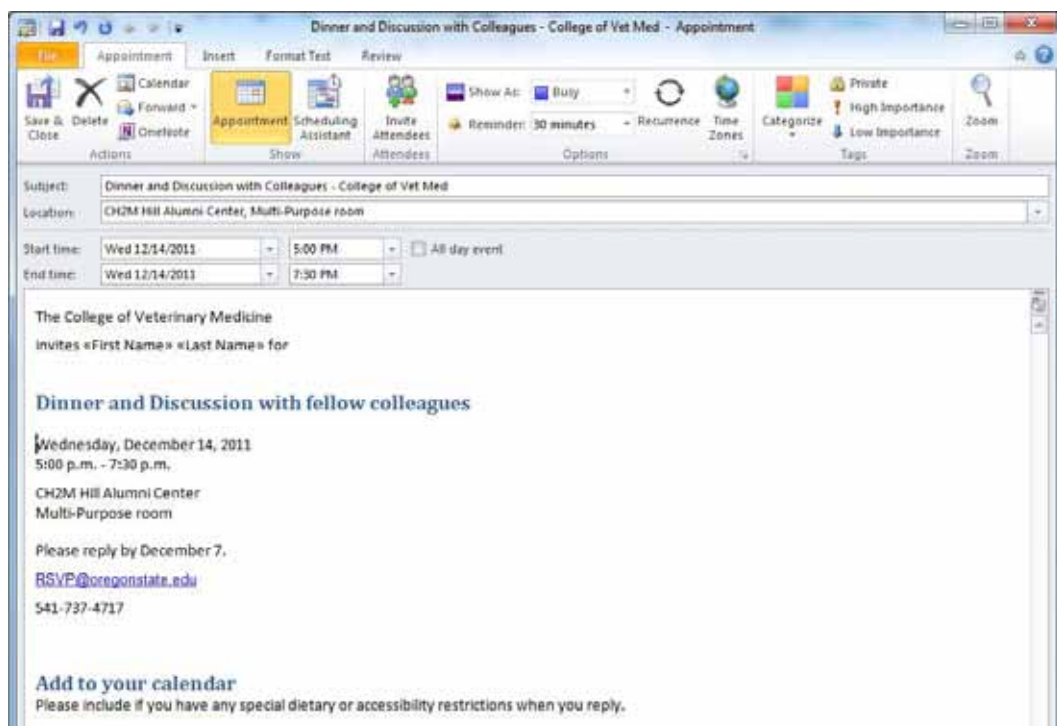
Dinner and Discussion with Colleagues - College of Vet Med - Appointment

File | Appointment | Insert | Format Text | Review

Save & Close | Delete | Calendar | Forward | OneNote | Actions

Appointment | Scheduling Assistant | Show

Invite Attendees | Attendees

Show As: Busy | Reminder: 30 minutes | Recurrence | Time Zones | Options

Categorize | Private | High Importance | Low Importance | Tags

Zoom | Zoom

Subject: Dinner and Discussion with Colleagues - College of Vet Med
Location: CH2M Hill Alumni Center, Multi-Purpose room

Start time: Wed 12/14/2011 | 5:00 PM | All day event
End time: Wed 12/14/2011 | 7:30 PM

The College of Veterinary Medicine

invites «First Name» «Last Name» for

Dinner and Discussion with fellow colleagues

Wednesday, December 14, 2011
5:00 p.m. - 7:30 p.m.

CH2M Hill Alumni Center
Multi-Purpose room

Please reply by December 7.

RSVP@oregonstate.edu

541-737-4717

Add to your calendar
Please include if you have any special dietary or accessibility restrictions when you reply.